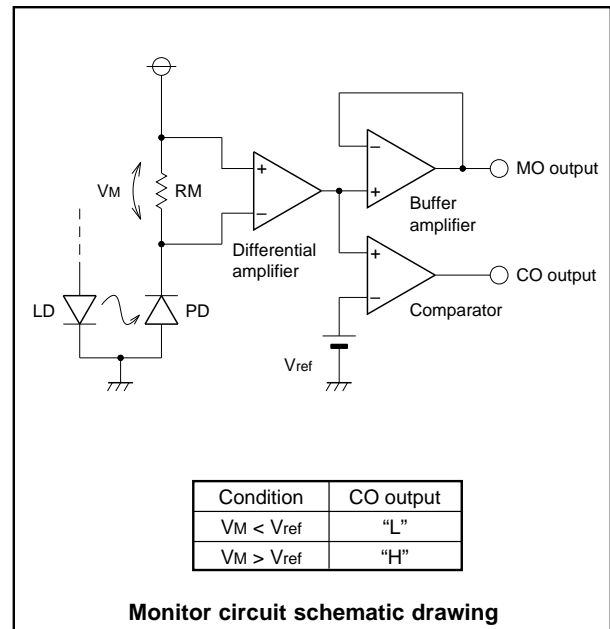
VM
RM
+
−
Differential amplifier
−
+
Buffer amplifier
MO output
+
−
Comparator
CO output
LD
PD
Vref

| Condition | CO output |
|---|---|
| VM < Vref | “L” |
| VM > Vref | “H” |

**Monitor circuit schematic drawing**